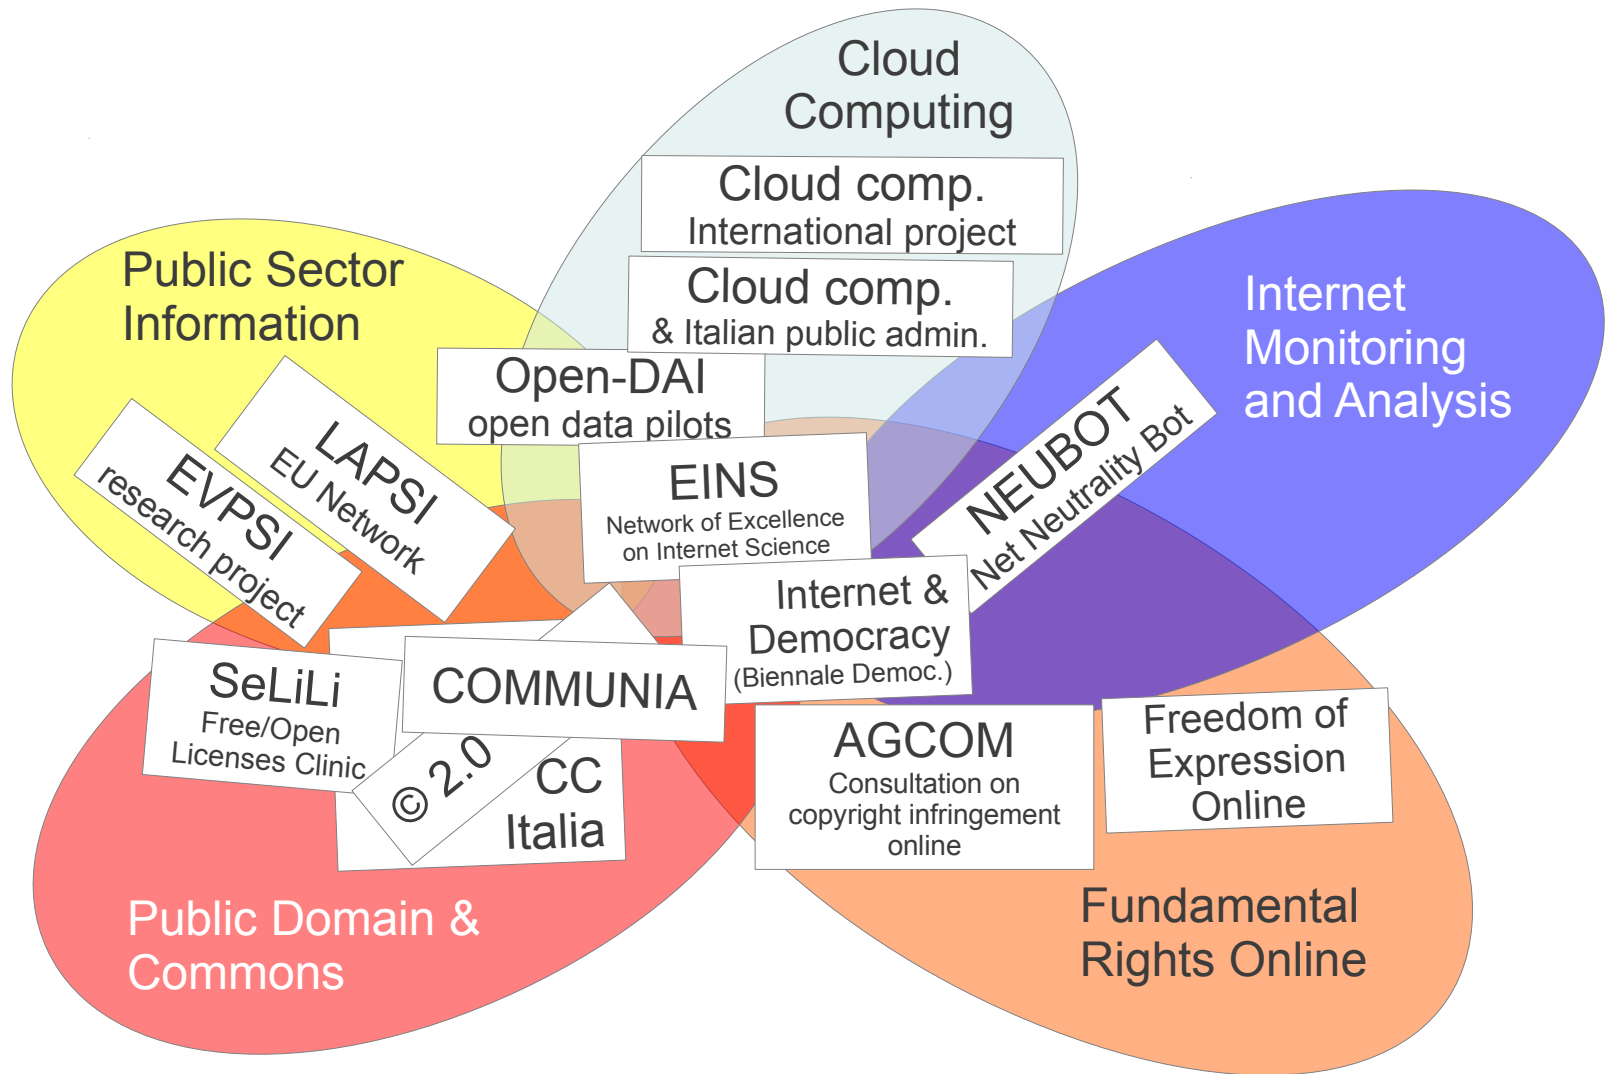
Cloud Computing

Cloud comp.
International project

Cloud comp.
& Italian public admin.

Public Sector Information

Internet Monitoring and Analysis

Open-DAI
open data pilots

LAPSI
EU Network

EVPSI
research project

EINS
Network of Excellence on Internet Science

NEUBOT
Net Neutrality Bot

Internet & Democracy
(Biennale Democ.)

SeLiLi
Free/Open Licenses Clinic

COMMUNIA

© 2.0

CC Italia

AGCOM
Consultation on copyright infringement online

Freedom of Expression Online

Public Domain & Commons

Fundamental Rights Online